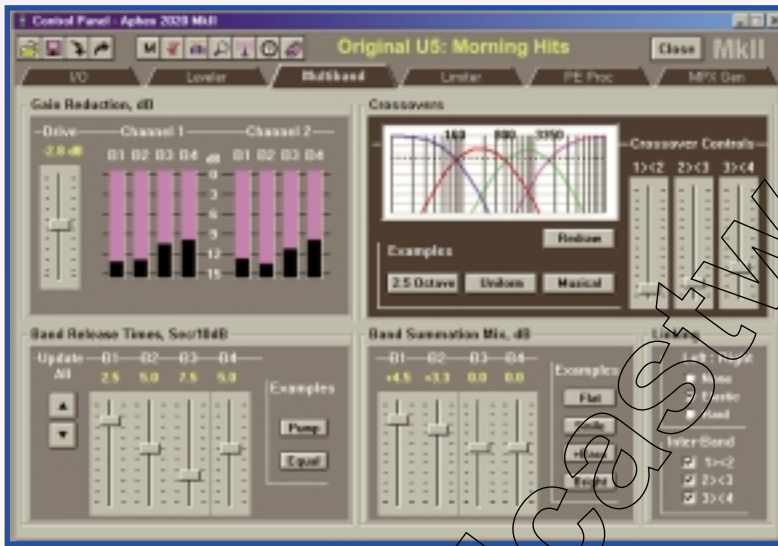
Control Panel - Aphex 2020 MkII

M

Original U5: Morning Hits

Close

MkII

I/O

Leveler

Multiband

Limiter

PE Proc

MPX Gen

Gain Reduction, dB

Drive

-2.0 dB

Channel 1

Channel 2

B1 B2 B3 B4

dB

0

3

6

9

12

15

B1 B2 B3 B4

Crossovers

160

980

3350

Crossover Controls

1><2

2><3

3><4

Redraw

Examples

2.5 Octave

Uniform

Musical

Band Release Times, Sec/10dB

Update All

B1

B2

B3

B4

2.5

5.0

7.5

5.0

Examples

Pump

Equal

Band Summation Mix, dB

B1

B2

B3

B4

+4.5

+3.3

0.0

0.0

Examples

Flat

Smile

+Band

Boost

Linking

Left / Right

None

Elastic

Hard

Inter-Band

1><2

2><3

3><4